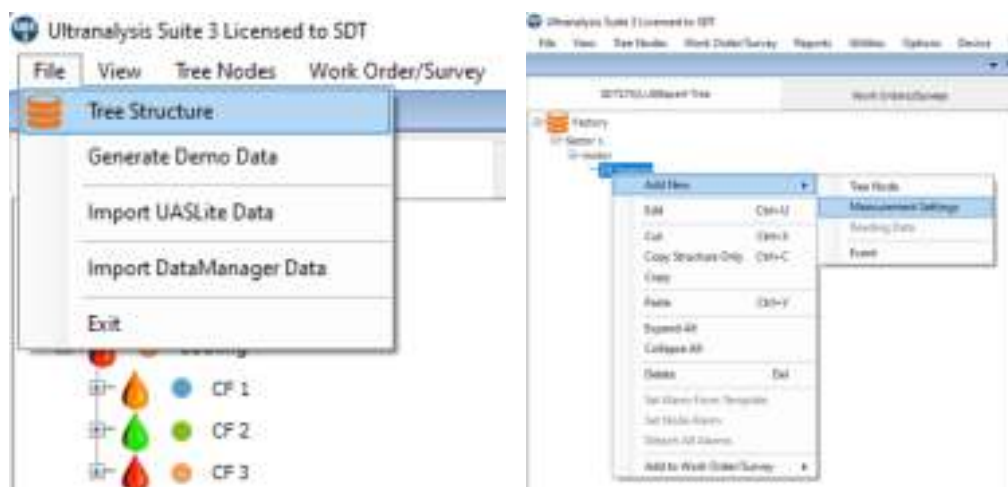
Ultranalysis Suite 3 Licensed to SDT

File View Tree Nodes Work Order/Survey

Tree Structure

Generate Demo Data

Import UASLite Data

Import DataManager Data

Exit

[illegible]

CF 1

CF 2

CF 3

Ultranalysis Suite 3 Licensed to SDT

File View Tree Nodes Work Order/Survey Reports Utilities Options Device

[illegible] Tree

Work Orders/Surveys

Factory

Sector 1

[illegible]

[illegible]

Add New

Edit Ctrl+U

Cut Ctrl+X

Copy Structure Only Ctrl+C

Copy

Paste Ctrl+V

Expand All

Collapse All

Delete Del

Set Alarm From Template

Set Node Alarm

Detach All Alarms

Add to Work Order/Survey

Tree Node

Measurement Settings

Reading Data

Event